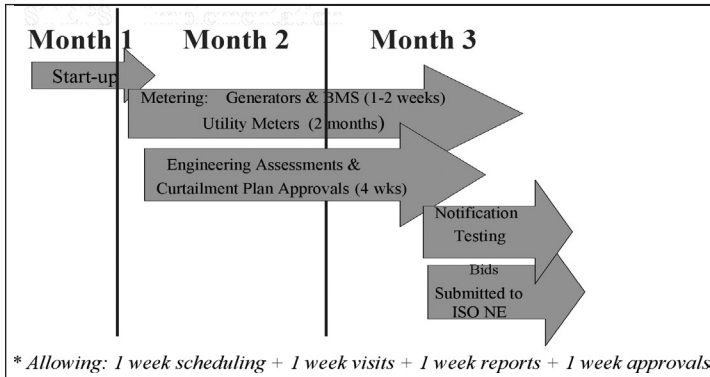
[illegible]

Month 1 Month 2 Month 3

Start-up

Metering: Generators & BMS (1-2 weeks)

Utility Meters (2 months)

Engineering Assessments & Curtailment Plan Approvals (4 wks)

Notification Testing

Bids Submitted to ISO NE

* Allowing: 1 week scheduling + 1 week visits + 1 week reports + 1 week approvals